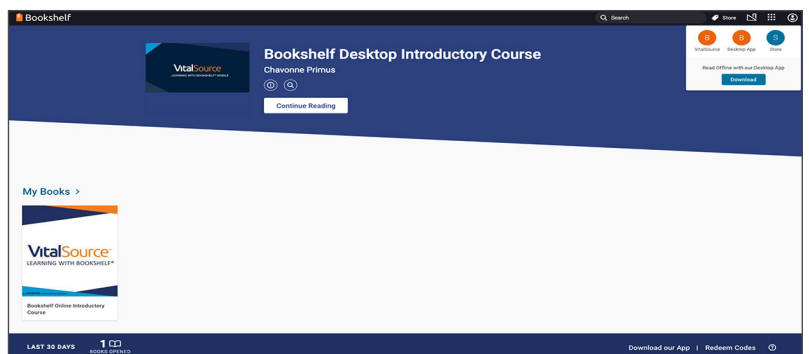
Bookshelf

Search

Store

B
VitalSource

B
Desktop App

S
Store

Read Offline with our Desktop App

Download

VitalSource
LEARNING WITH BOOKSHELF® MOBILE

Bookshelf Desktop Introductory Course

Chavonne Primus

Continue Reading

My Books >

VitalSource®
LEARNING WITH BOOKSHELF®

Bookshelf Online Introductory Course

LAST 30 DAYS

1
BOOKS OPENED

Download our App | Redeem Codes